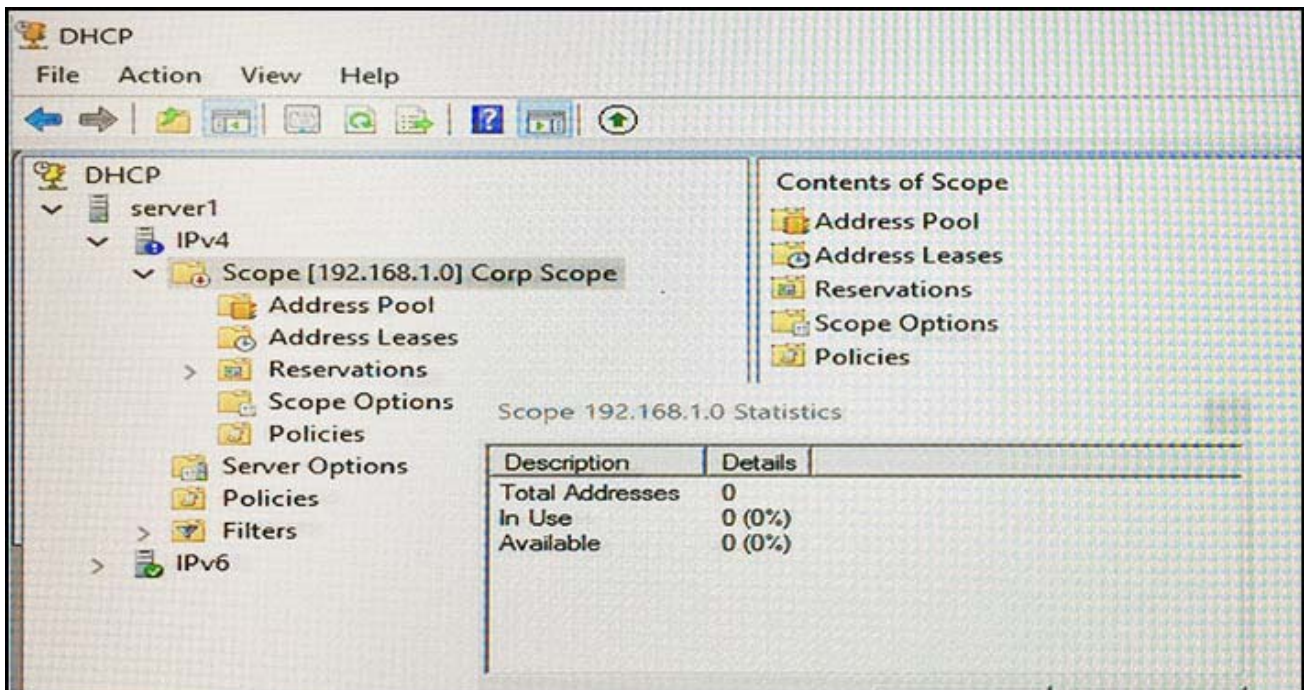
DHCP
File Action View Help

DHCP
server1
IPv4
Scope [192.168.1.0] Corp Scope
Address Pool
Address Leases
Reservations
Scope Options
Policies
Server Options
Policies
Filters
IPv6

Contents of Scope
Address Pool
Address Leases
Reservations
Scope Options
Policies

Scope 192.168.1.0 Statistics

| Description | Details |
|---|---|
| Total Addresses | 0 |
| In Use | 0 (0%) |
| Available | 0 (0%) |